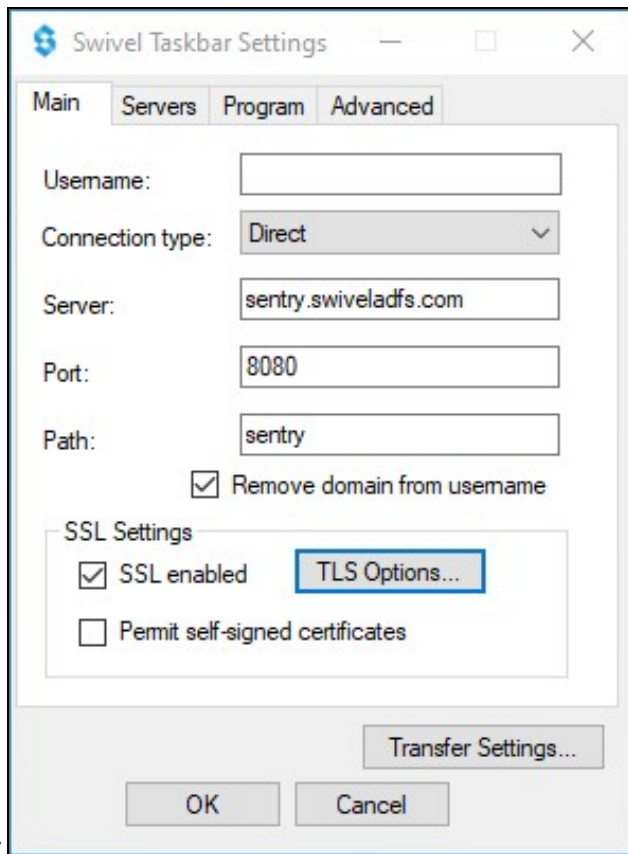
Swivel Taskbar Settings

Main | Servers | Program | Advanced

Username:

Connection type: Direct

Server: sentry.swiveladfs.com

Port: 8080

Path: sentry

☑ Remove domain from username

SSL Settings

☑ SSL enabled

TLS Options...

☐ Permit self-signed certificates

Transfer Settings...

OK

Cancel